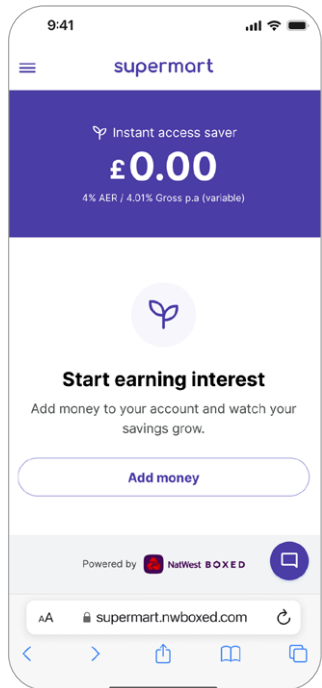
9:41

supermart

Instant access saver

£0.00

4% AER / 4.01% Gross p.a (variable)

Start earning interest

Add money to your account and watch your savings grow.

Add money

Powered by NatWest BOXED

AA supermart.nwboxed.com